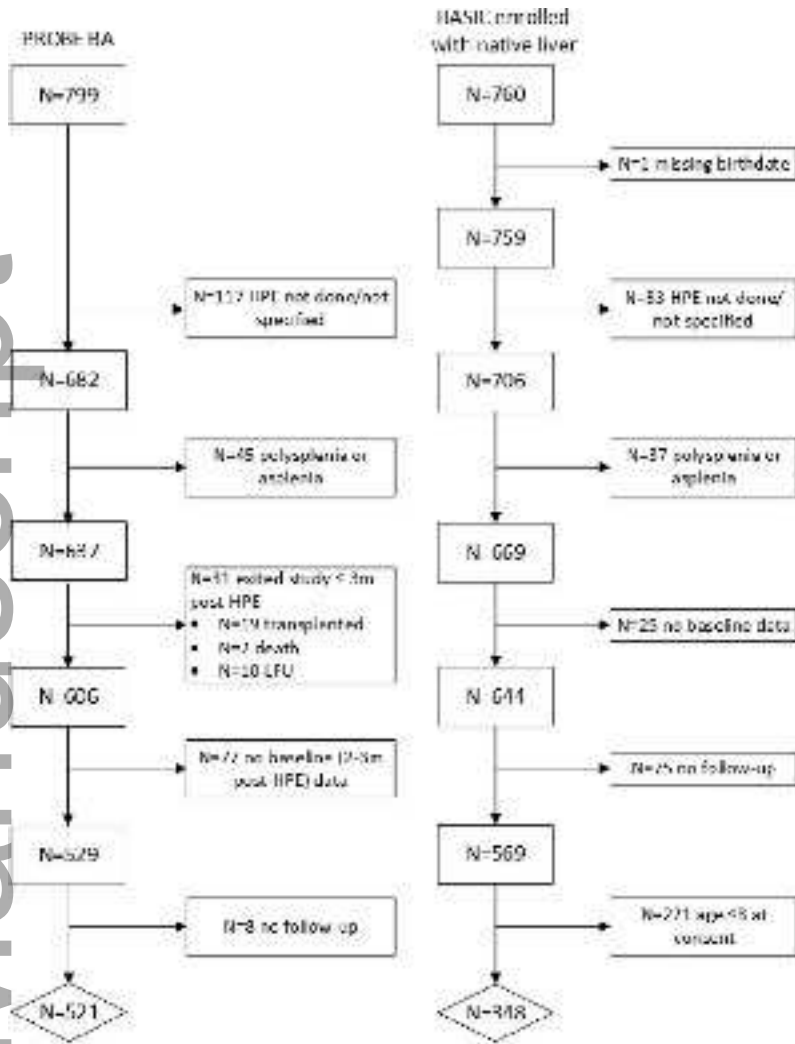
PROBE BA

N=799

N=117 HPE not done/not specified

N=682

N=45 polysplenia or asplenia

N=637

N=31 exited study < 3m post HPE
• N=19 transplanted
• N=2 death
• N=10 LFU

N=606

N=77 no baseline (2-3m post-HPE) data

N=529

N=8 no follow up

N=521

BASIC enrolled with native liver

N=760

N=1 missing birthdate

N=759

N=53 HPE not done/ not specified

N=706

N=37 polysplenia or asplenia

N=669

N=25 no baseline data

N=644

N=75 no follow-up

N=569

N=221 age <8 at consent

N=348